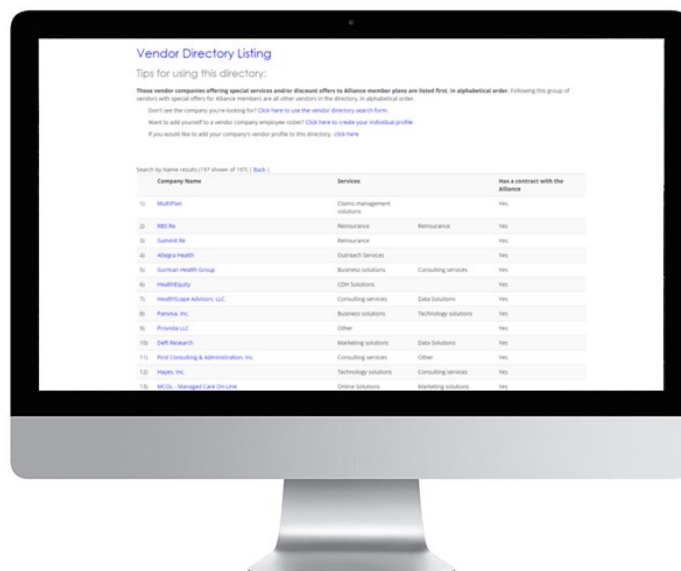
Vendor Directory Listing

Tips for using this directory:

These vendor companies offering special services and/or discount offers to Alliance member plans are listed first, in alphabetical order. Following this group of vendors with special offers for Alliance members are all other vendors in the directory, in alphabetical order.

Don't see the company you're looking for? Click here to use the vendor directory search form.

Want to add yourself to a vendor company employee roster? Click here to create your individual profile.

If you would like to add your company's vendor profile to this directory, click here

Search by Name results (197 shown of 197) | Back |

| | Company Name | Services | | Has a contract with the Alliance |
|---|---|---|---|---|
| 1) | MultiPlan | Claims management solutions | | Yes |
| 2) | RBS Re | Reinsurance | Reinsurance | Yes |
| 3) | Summit Re | Reinsurance | | Yes |
| 4) | Allegra Health | Outreach Services | | Yes |
| 5) | Gorman Health Group | Business solutions | Consulting services | Yes |
| 6) | HealthEquity | CDH Solutions | | Yes |
| 7) | HealthScape Advisors, LLC | Consulting services | Data Solutions | Yes |
| 8) | Pareviu, Inc. | Business solutions | Technology solutions | Yes |
| 9) | Provista LLC | Other | | Yes |
| 10) | Deft Research | Marketing solutions | Data Solutions | Yes |
| 11) | First Consulting & Administration, Inc. | Consulting services | Other | Yes |
| 12) | Hayes, Inc. | Technology solutions | Consulting services | Yes |
| 13) | MCOL - Managed Care On-Line | Online Solutions | Marketing solutions | Yes |